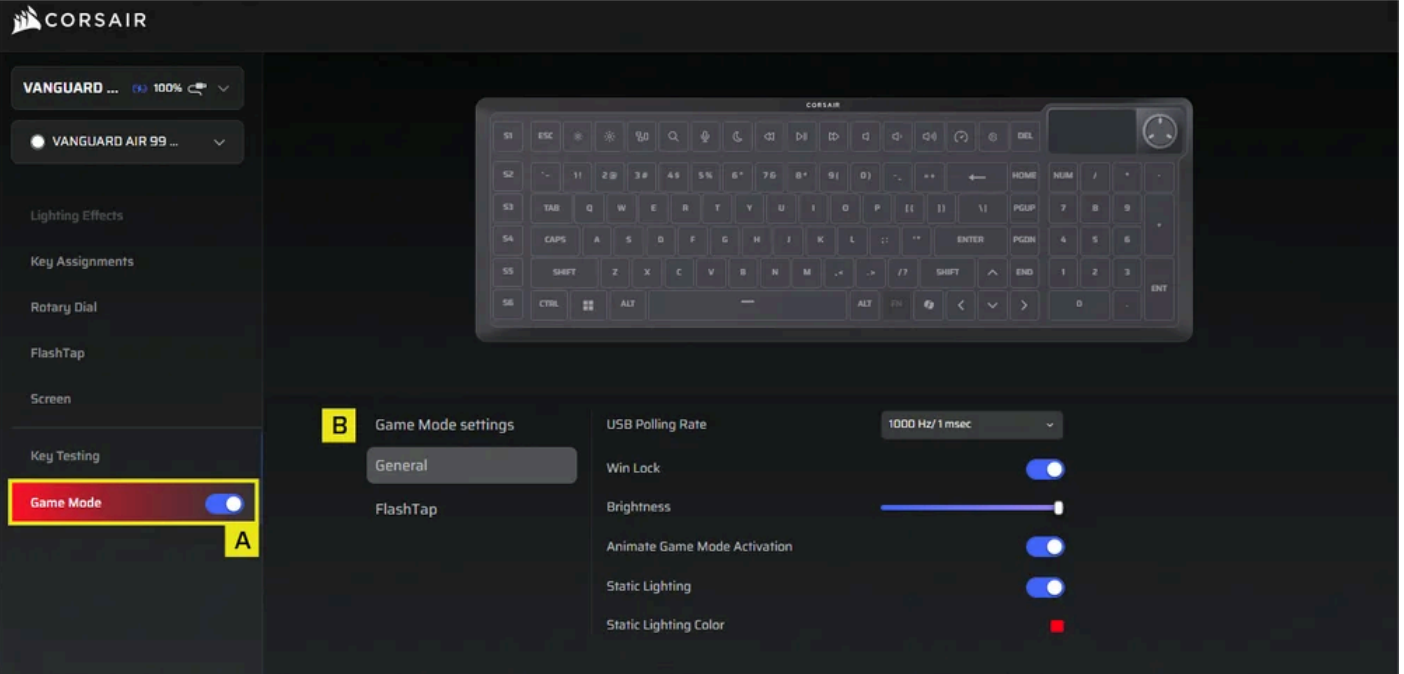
CORSAIR

VANGUARD ... 100%

VANGUARD AIR 99 ...

Lighting Effects

Key Assignments

Rotary Dial

FlashTap

Screen

Key Testing

Game Mode

A

CORSAIR

S1 ESC DEL
S2 `~ 1! 2@ 3# 4$ 5% 6^ 7& 8* 9( 0) -_ =+ ← HOME NUM / * -
S3 TAB Q W E R T Y U I O P [{ ]} \| PGUP 7 8 9 +
S4 CAPS A S D F G H J K L ;: '" ENTER PGDN 4 5 6
S5 SHIFT Z X C V B N M ,< .> /? SHIFT END 1 2 3 ENT
S6 CTRL ALT ALT FN 0 .

B

Game Mode settings

General

FlashTap

USB Polling Rate

1000 Hz/ 1 msec

Win Lock

Brightness

Animate Game Mode Activation

Static Lighting

Static Lighting Color